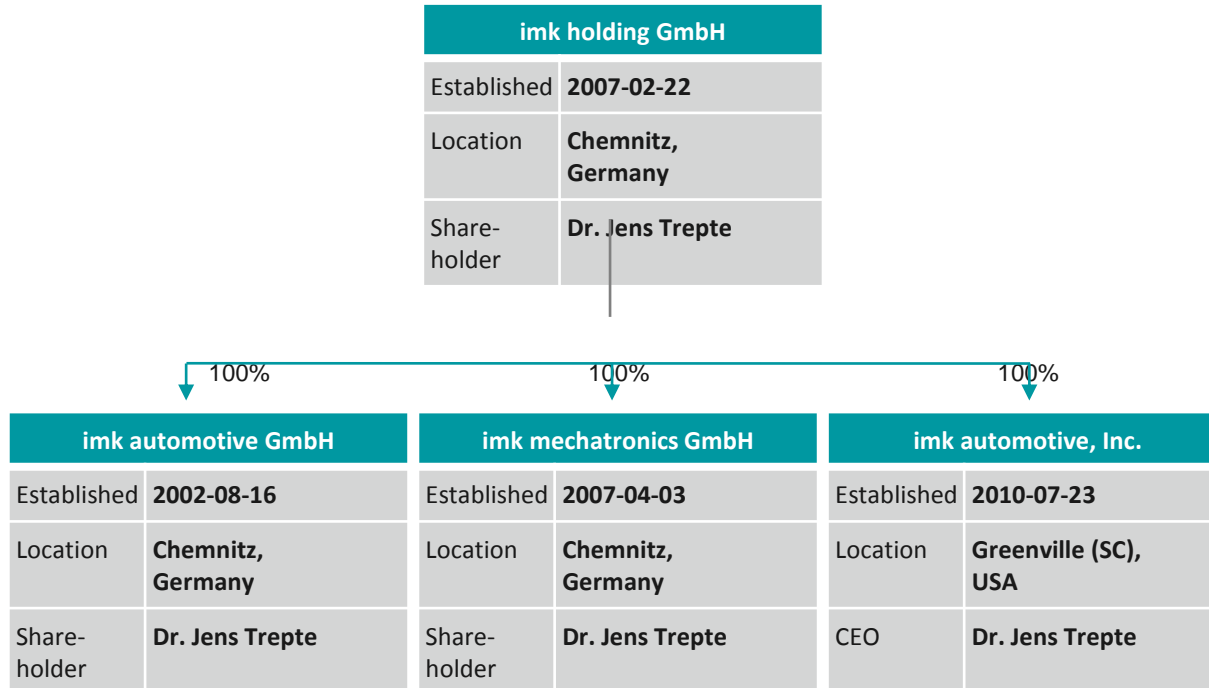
| imk holding GmbH | |
|---|---|
| Established | 2007-02-22 |
| Location | Chemnitz, Germany |
| Shareholder | Dr. Jens Trepte |

100%

| imk automotive GmbH | |
|---|---|
| Established | 2002-08-16 |
| Location | Chemnitz, Germany |
| Shareholder | Dr. Jens Trepte |

100%

| imk mechatronics GmbH | |
|---|---|
| Established | 2007-04-03 |
| Location | Chemnitz, Germany |
| Shareholder | Dr. Jens Trepte |

100%

| imk automotive, Inc. | |
|---|---|
| Established | 2010-07-23 |
| Location | Greenville (SC), USA |
| CEO | Dr. Jens Trepte |